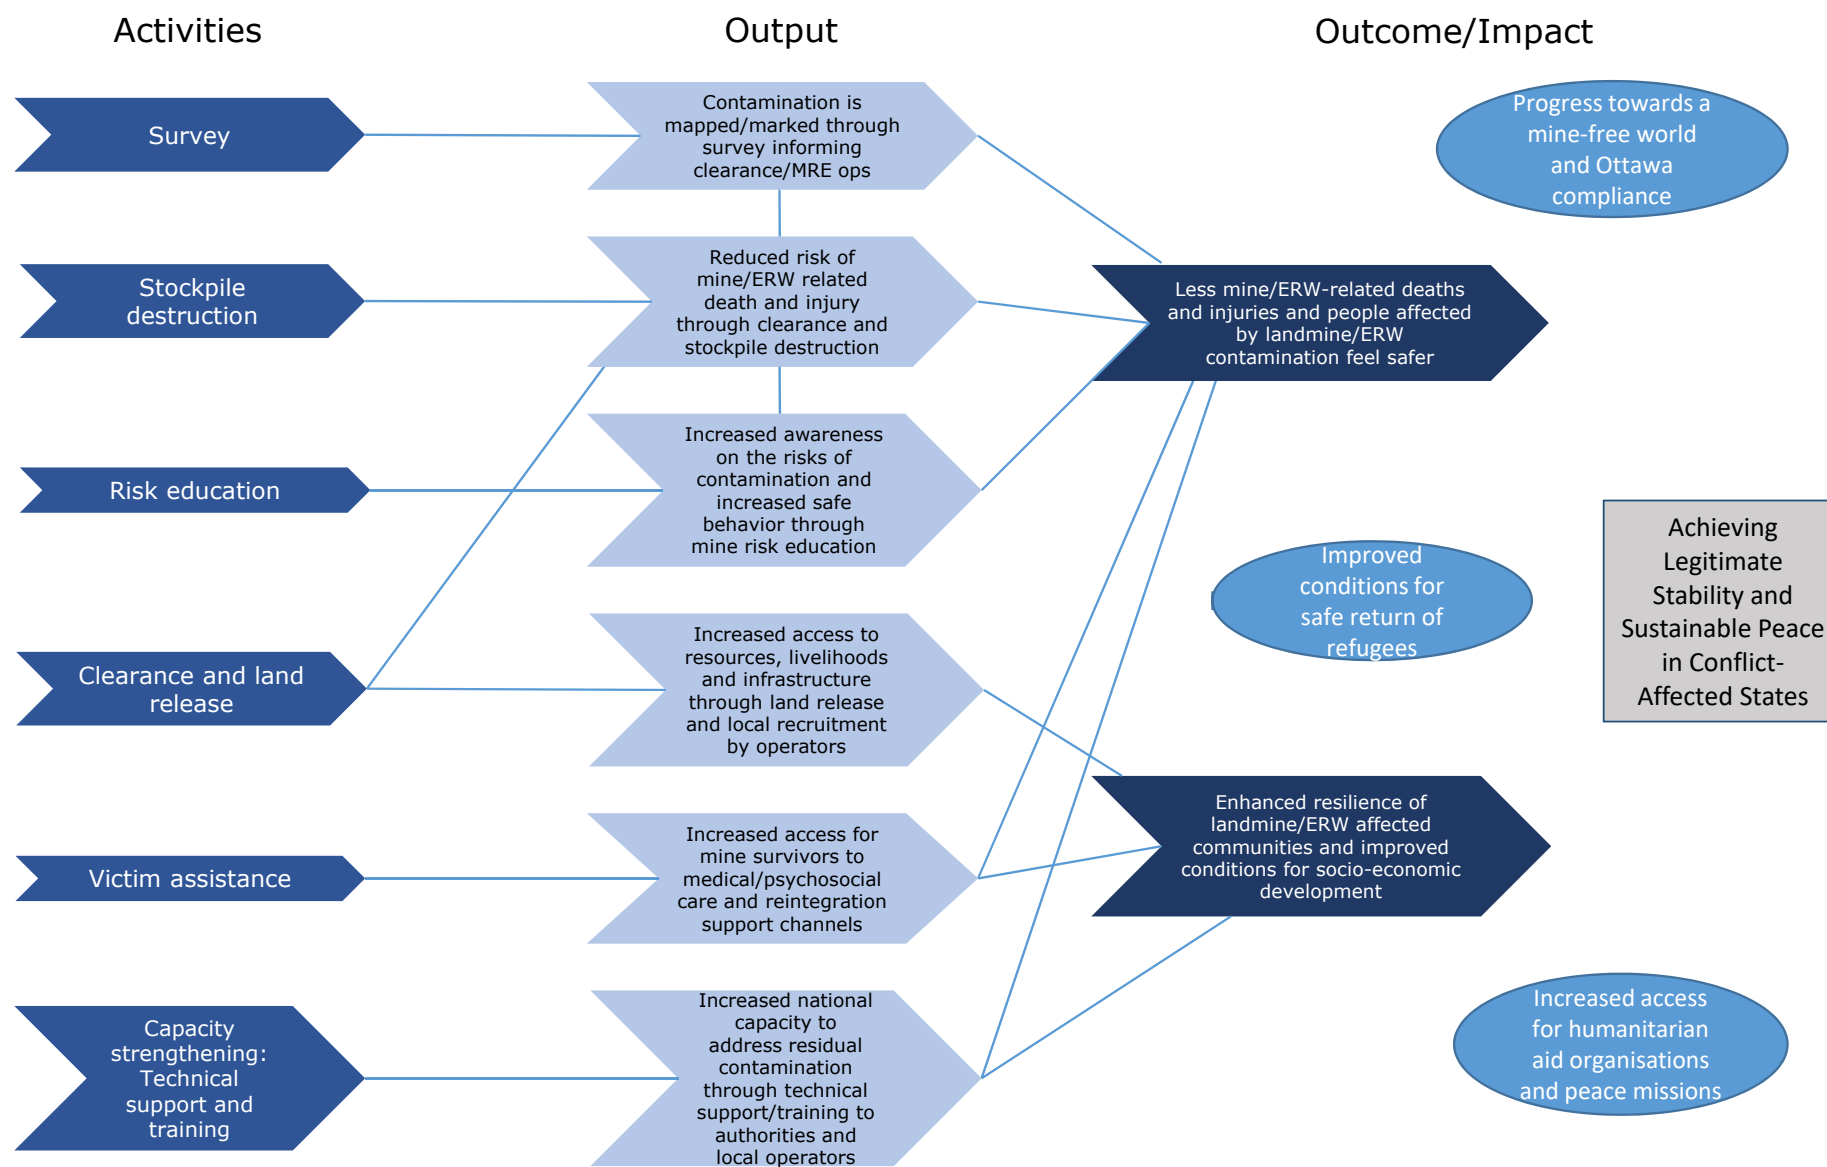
Activities

Output

Outcome/Impact

Survey

Contamination is mapped/marked through survey informing clearance/MRE ops

Progress towards a mine-free world and Ottawa compliance

Stockpile destruction

Reduced risk of mine/ERW related death and injury through clearance and stockpile destruction

Less mine/ERW-related deaths and injuries and people affected by landmine/ERW contamination feel safer

Risk education

Increased awareness on the risks of contamination and increased safe behavior through mine risk education

Achieving Legitimate Stability and Sustainable Peace in Conflict-Affected States

Improved conditions for safe return of refugees

Clearance and land release

Increased access to resources, livelihoods and infrastructure through land release and local recruitment by operators

Victim assistance

Increased access for mine survivors to medical/psychosocial care and reintegration support channels

Enhanced resilience of landmine/ERW affected communities and improved conditions for socio-economic development

Capacity strengthening: Technical support and training

Increased national capacity to address residual contamination through technical support/training to authorities and local operators

Increased access for humanitarian aid organisations and peace missions